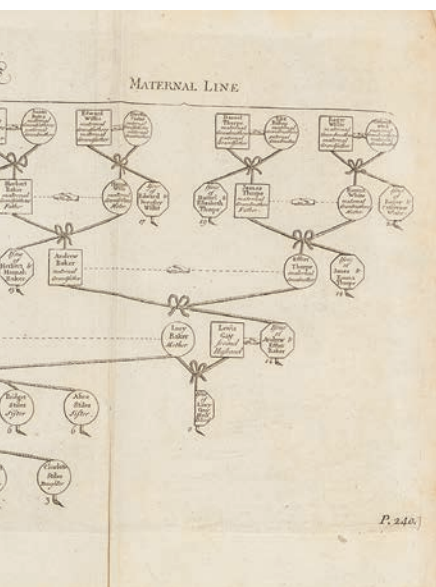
MATERNAL LINE

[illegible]

Edward Willis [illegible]

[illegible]

Daniel Thorpe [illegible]

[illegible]

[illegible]

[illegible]

Herbert Baker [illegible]

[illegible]

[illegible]

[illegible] Daniel & Elizabeth Thorpe

James Thorpe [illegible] Father

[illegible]

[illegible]

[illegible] Herbert & Hannah Baker

Andrew Baker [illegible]

Esther Thorpe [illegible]

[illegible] James & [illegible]

Lucy Baker Mother

Lewis Guy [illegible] Husband

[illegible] Andrew & Esther Baker

Bridget Stiles Sister

Alice Stiles Sister

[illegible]

Elizabeth Stiles Daughter

3

5

6

P. 240.